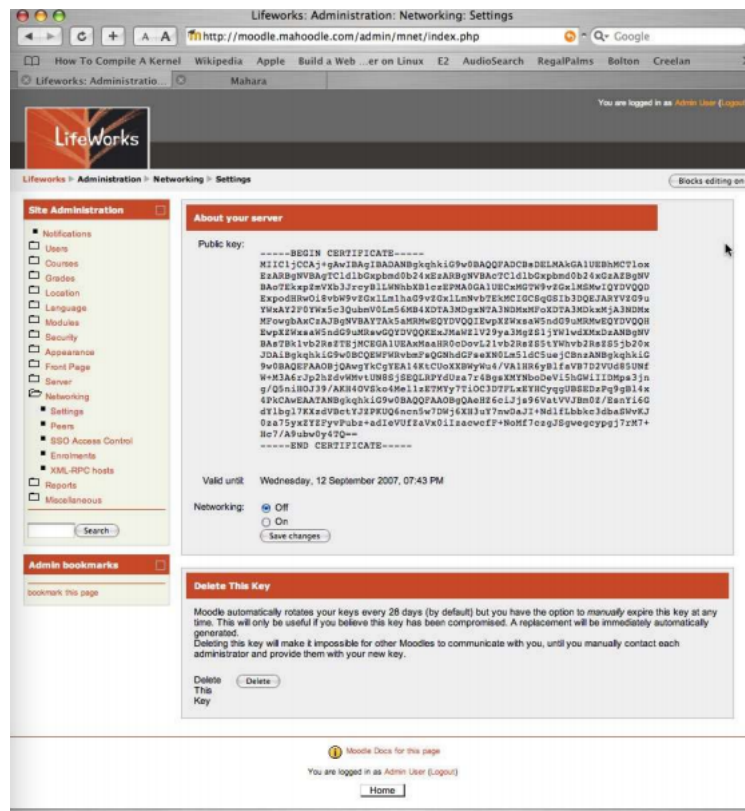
Lifeworks: Administration: Networking: Settings

C + A A http://moodle.mahoodle.com/admin/mnet/index.php Q- Google

How To Compile A Kernel Wikipedia Apple Build a Web ...er on Linux E2 AudioSearch RegalPalms Bolton Creelan

Lifeworks: Administratio... Mahara

You are logged in as Admin User (Logout)

LifeWorks

Lifeworks ▶ Administration ▶ Networking ▶ Settings

Blocks editing on

Site Administration

Notifications
Users
Courses
Grades
Location
Language
Modules
Security
Appearance
Front Page
Server
Networking
Settings
Peers
SSO Access Control
Enrolments
XML-RPC hosts
Reports
Miscellaneous

Search

Admin bookmarks

bookmark this page

About your server

Public key:

-----BEGIN CERTIFICATE-----
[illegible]
-----END CERTIFICATE-----

Valid until Wednesday, 12 September 2007, 07:43 PM

Networking: Off
On
Save changes

Delete This Key

Moodle automatically rotates your keys every 28 days (by default) but you have the option to manually expire this key at any time. This will only be useful if you believe this key has been compromised. A replacement will be immediately automatically generated.
Deleting this key will make it impossible for other Moodles to communicate with you, until you manually contact each administrator and provide them with your new key.

Delete This Key Delete

Moodle Docs for this page

You are logged in as Admin User (Logout)

Home